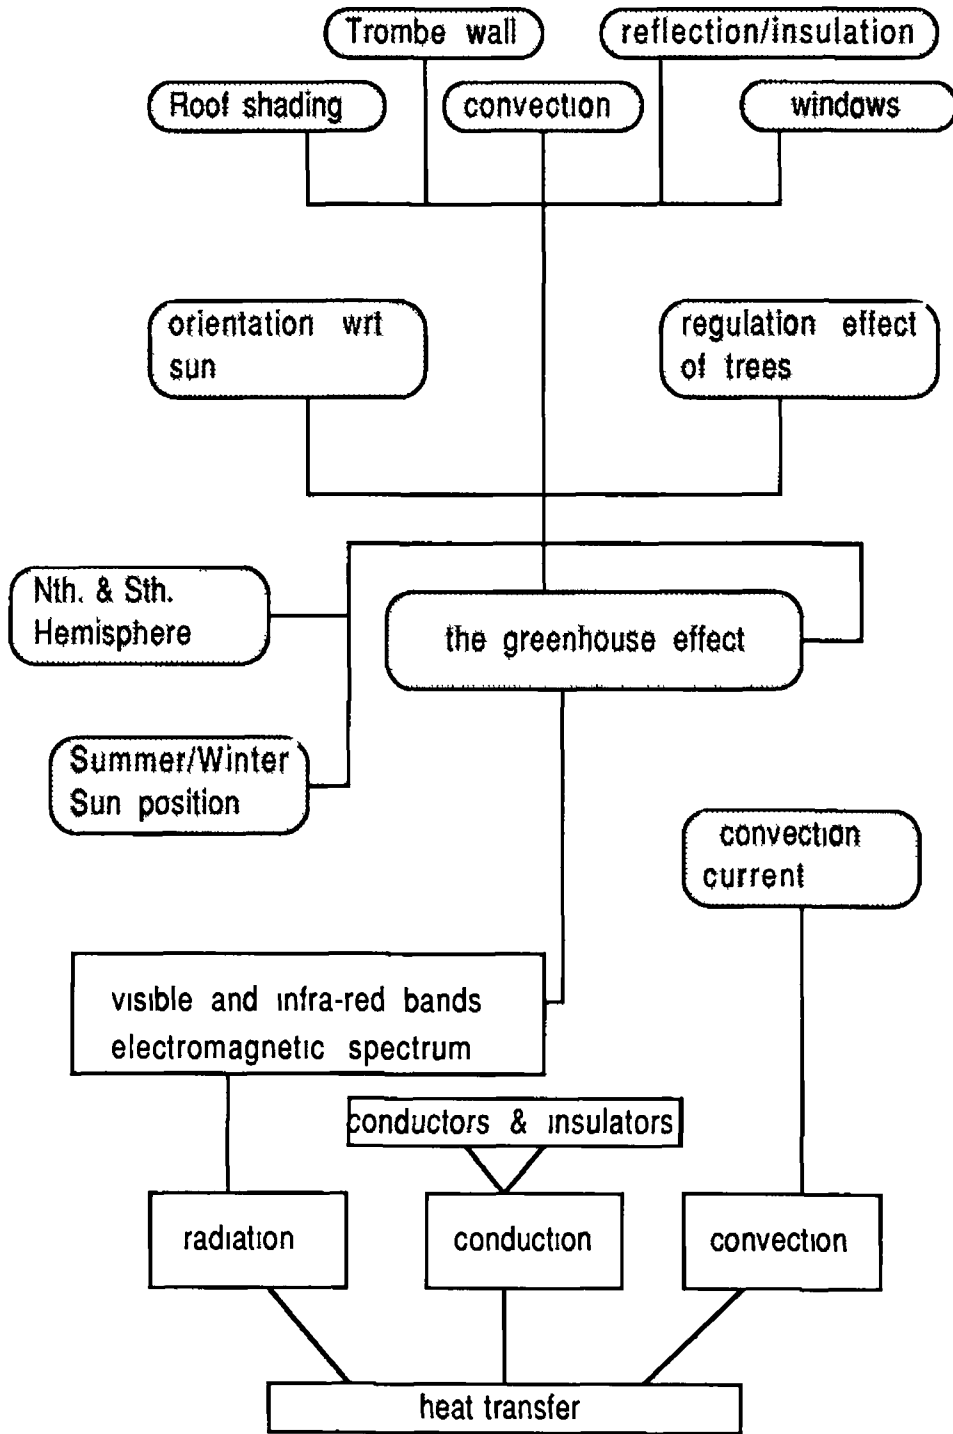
Trombe wall

reflection/insulation

Roof shading

convection

windows

orientation wrt sun

regulation effect of trees

Nth. & Sth. Hemisphere

the greenhouse effect

Summer/Winter Sun position

convection current

visible and infra-red bands electromagnetic spectrum

conductors & insulators

radiation

conduction

convection

heat transfer